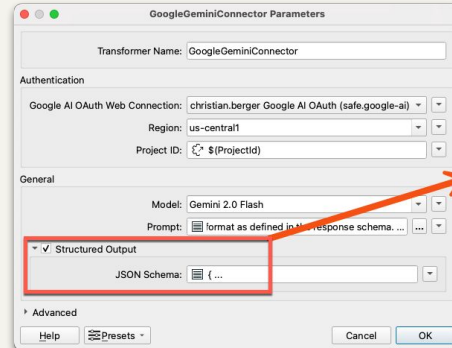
GoogleGeminiConnector Parameters

Transformer Name: GoogleGeminiConnector

Authentication

Google AI OAuth Web Connection: christian.berger Google AI OAuth (safe.google-ai)

Region: us-central1

Project ID: $(ProjectId)

General

Model: Gemini 2.0 Flash

Prompt: format as defined in the response schema. ...

Structured Output

JSON Schema: { ...

Advanced

Help

Presets

Cancel

OK